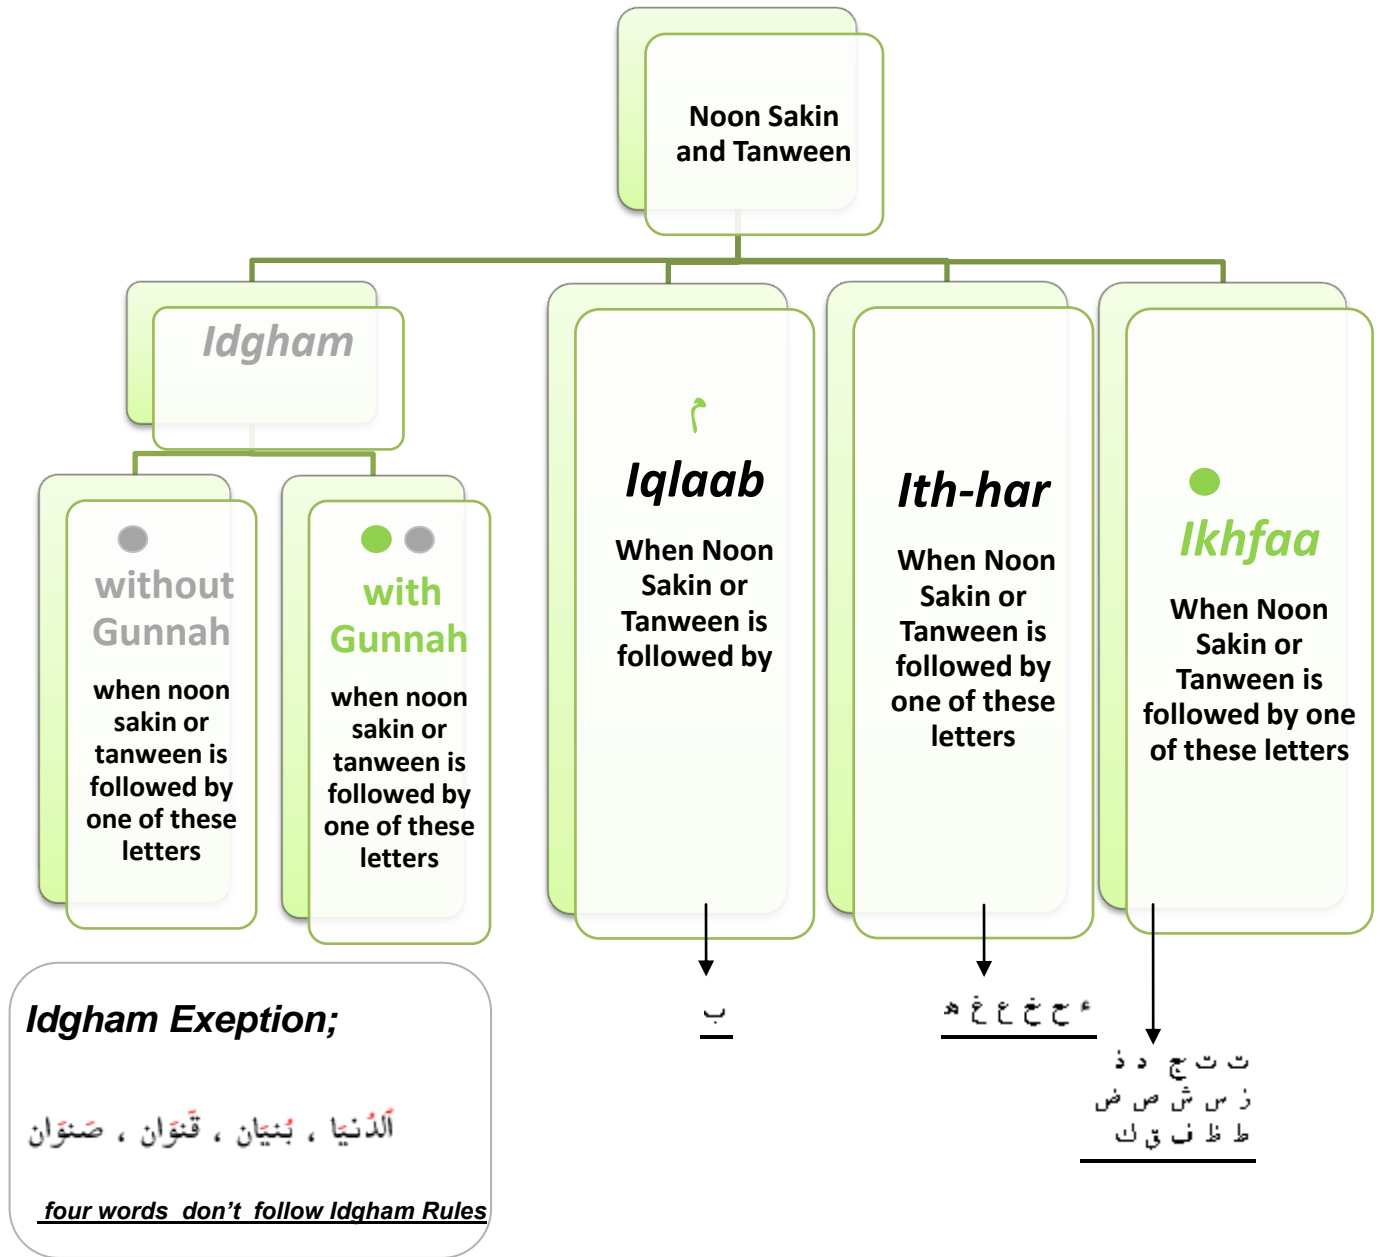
Noon Sakin and Tanween

Idgham

without Gunnah

when noon sakin or tanween is followed by one of these letters

with Gunnah

when noon sakin or tanween is followed by one of these letters

م

Iqlaab

When Noon Sakin or Tanween is followed by

ب

Ith-har

When Noon Sakin or Tanween is followed by one of these letters

ء ح خ ع غ هـ

Ikhfaa

When Noon Sakin or Tanween is followed by one of these letters

ت ث ج د ذ
ز س ش ص ض
ط ظ ف ق ك

Idgham Exeption;

اَلدُّنيَا ، بُنيَان ، قِنوَان ، صِنوَان

four words don't follow Idgham Rules